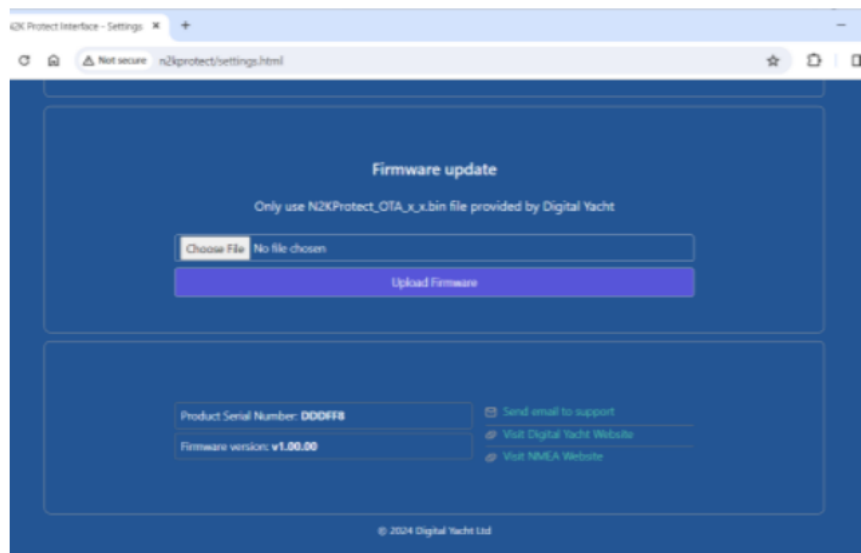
i2K Protect Interface - Settings ✕ +

Not secure n2kprotect/settings.html

Firmware update

Only use N2KProtect_OTA_x_x.bin file provided by Digital Yacht

Choose File No file chosen

Upload Firmware

Product Serial Number: DDDFF8

Firmware version: v1.00.00

Send email to support

Visit Digital Yacht Website

Visit NMEA Website

© 2024 Digital Yacht Ltd